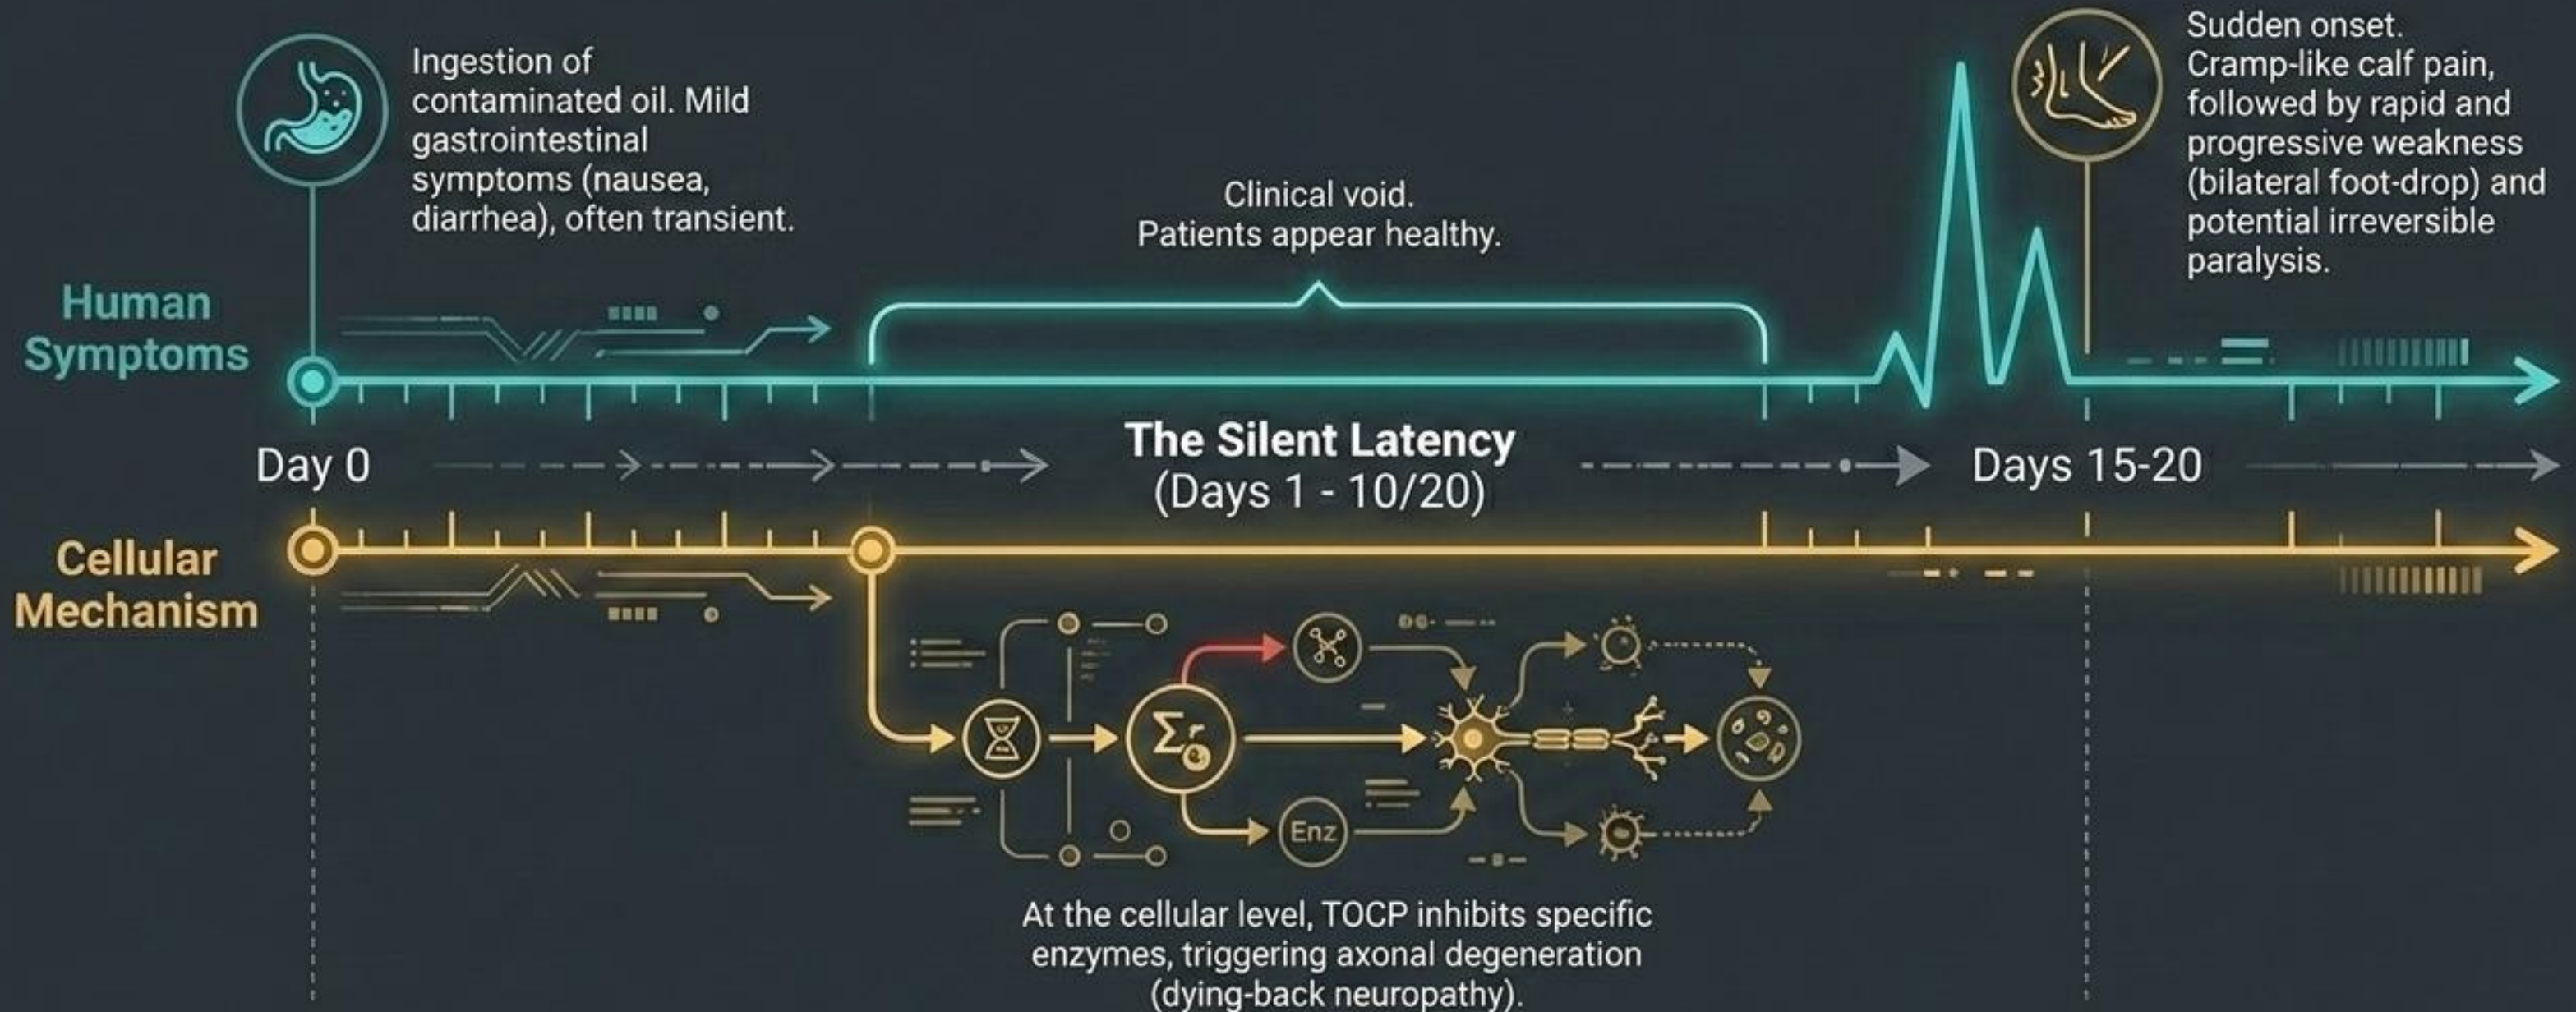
Human Symptoms

Ingestion of contaminated oil. Mild gastrointestinal symptoms (nausea, diarrhea), often transient.

Clinical void.
Patients appear healthy.

Sudden onset.
Cramp-like calf pain, followed by rapid and progressive weakness (bilateral foot-drop) and potential irreversible paralysis.

Day 0

The Silent Latency
(Days 1 - 10/20)

Days 15-20

Cellular Mechanism

Enz

At the cellular level, TOCP inhibits specific enzymes, triggering axonal degeneration (dying-back neuropathy).